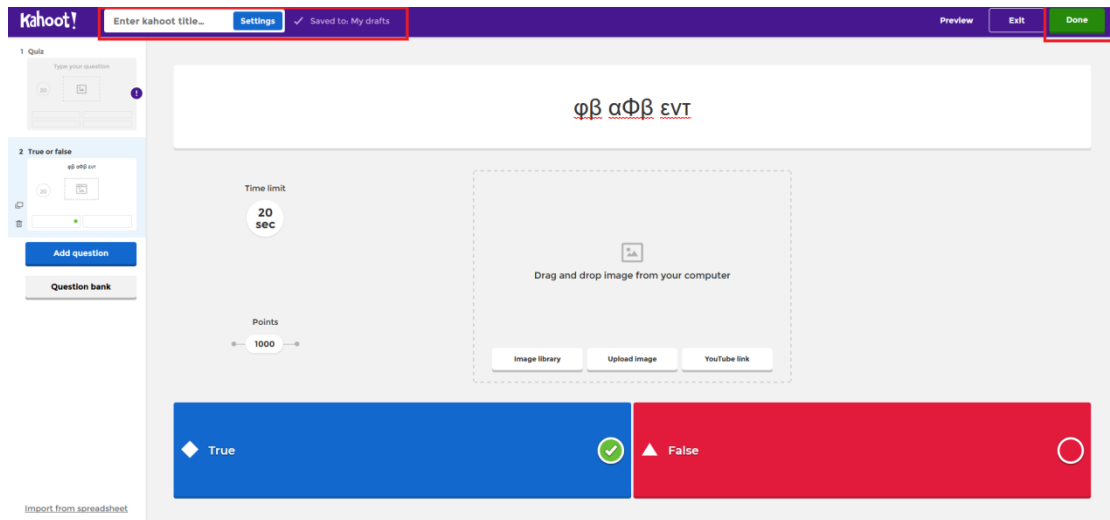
Kahoot!
Enter kahoot title...
Settings
✓ Saved to: My drafts
Preview
Exit
Done

1 Quiz
Type your question
20

2 True or false
φβ αΦβ ενт
20

Add question
Question bank

φβ αΦβ ενт

Time limit
20 sec

Drag and drop image from your computer

Points
1000

Image library
Upload image
YouTube link

True
False

Import from spreadsheet